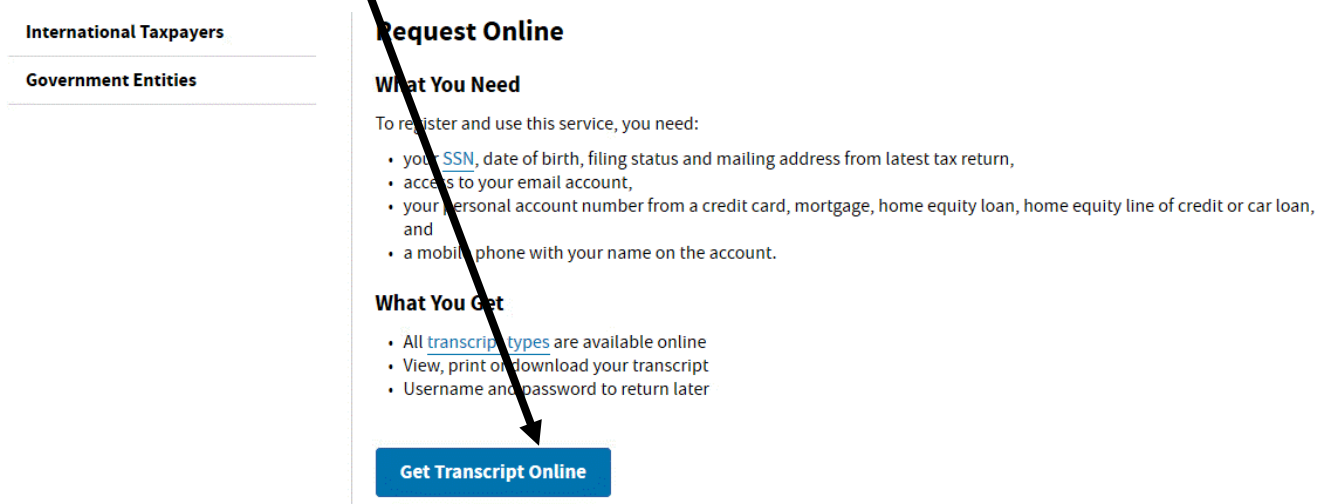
International Taxpayers

Government Entities

Request Online

What You Need

To register and use this service, you need:

- your SSN, date of birth, filing status and mailing address from latest tax return,
- access to your email account,
- your personal account number from a credit card, mortgage, home equity loan, home equity line of credit or car loan, and
- a mobile phone with your name on the account.

What You Get

- All transcript types are available online
- View, print or download your transcript
- Username and password to return later

Get Transcript Online